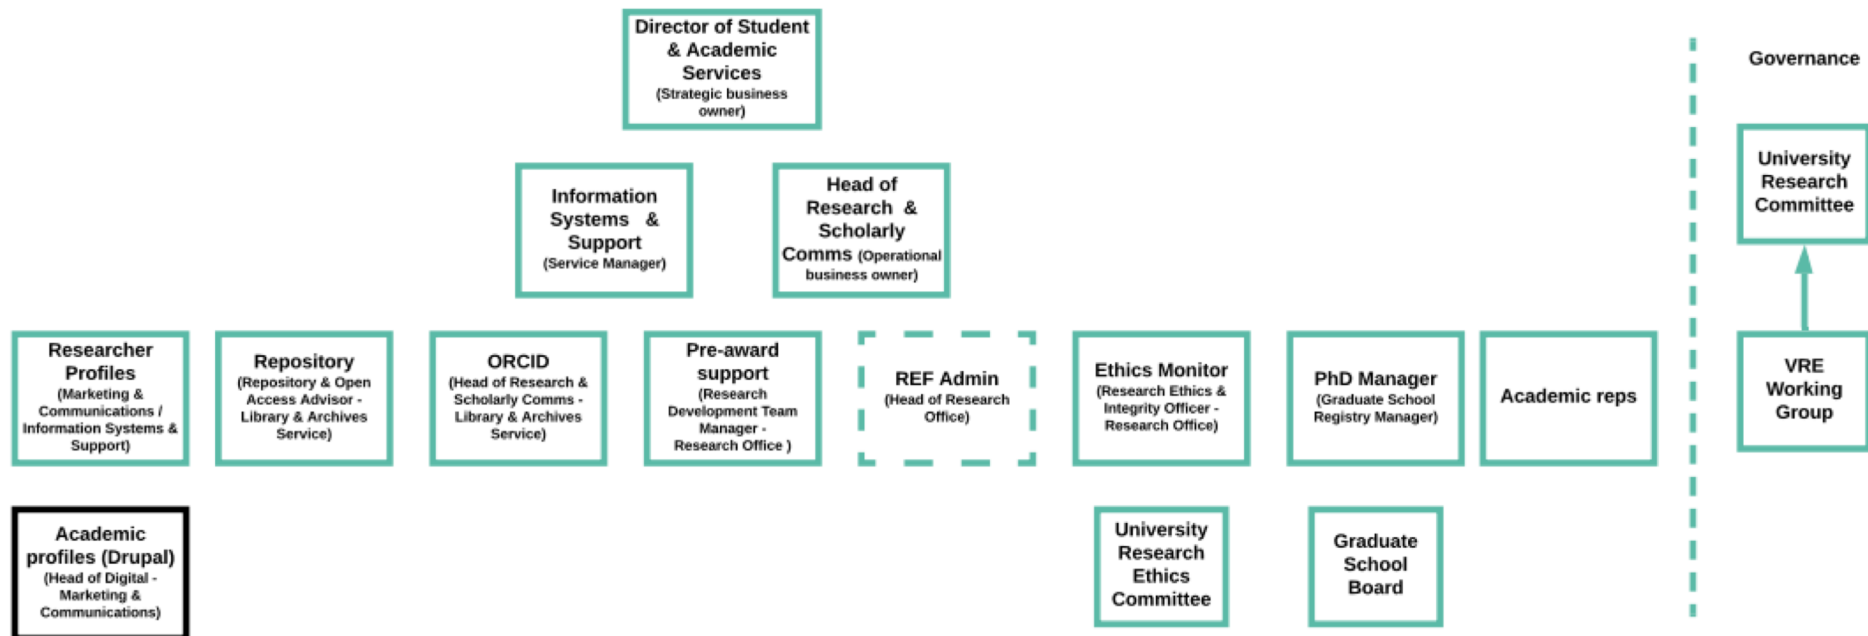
Director of Student & Academic Services (Strategic business owner)

Information Systems & Support (Service Manager)

Head of Research & Scholarly Comms (Operational business owner)

Researcher Profiles (Marketing & Communications / Information Systems & Support)

Repository (Repository & Open Access Advisor - Library & Archives Service)

ORCID (Head of Research & Scholarly Comms - Library & Archives Service)

Pre-award support (Research Development Team Manager - Research Office )

REF Admin (Head of Research Office)

Ethics Monitor (Research Ethics & Integrity Officer - Research Office)

PhD Manager (Graduate School Registry Manager)

Academic reps

Academic profiles (Drupal) (Head of Digital - Marketing & Communications)

University Research Ethics Committee

Graduate School Board

Governance

University Research Committee

VRE Working Group